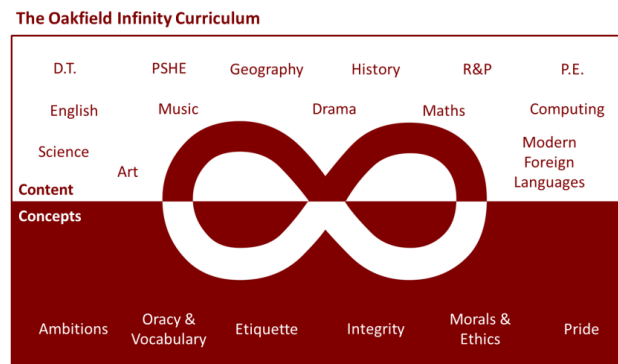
The Oakfield Infinity Curriculum

D.T.

PSHE

Geography

History

R&P

P.E.

English

Music

Drama

Maths

Computing

Science

Art

Modern Foreign Languages

Content

Concepts

Ambitions

Oracy & Vocabulary

Etiquette

Integrity

Morals & Ethics

Pride